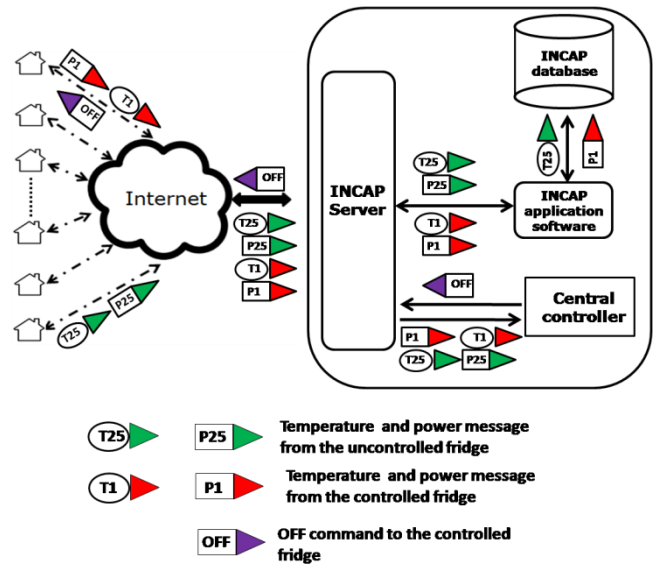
P1
T1
OFF
Internet
P25
T25
OFF
T25
P25
T1
P1
INCAP database
T25
P1
INCAP Server
T25
P25
INCAP application software
T1
P1
OFF
Central controller
P1
T1
T25
P25

T25 P25 Temperature and power message from the uncontrolled fridge
T1 P1 Temperature and power message from the controlled fridge
OFF OFF command to the controlled fridge